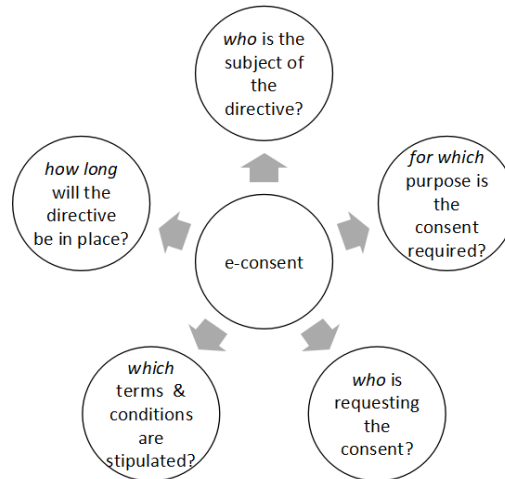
who is the subject of the directive?

for which purpose is the consent required?

who is requesting the consent?

which terms & conditions are stipulated?

how long will the directive be in place?

e-consent